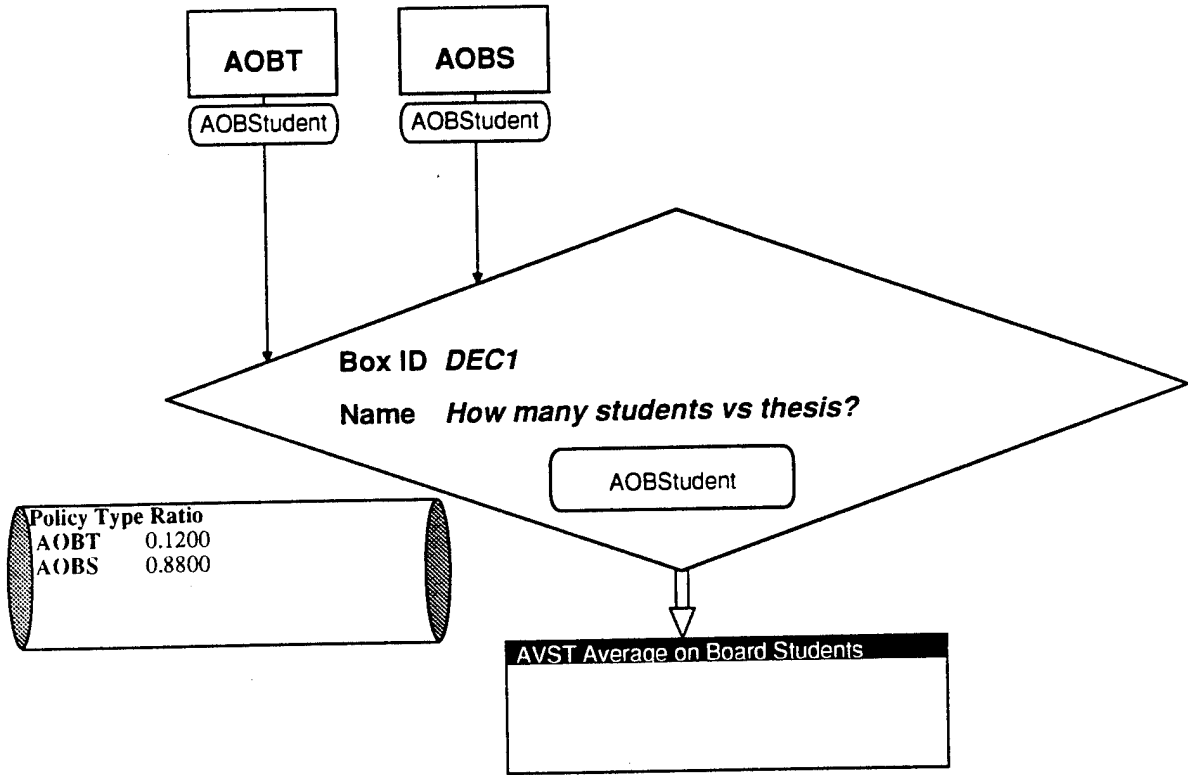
AOBT

AOBStudent

AOBS

AOBStudent

Box ID *DEC1*

Name *How many students vs thesis?*

AOBStudent

| Policy Type | Ratio |
|---|---|
| AOBT | 0.1200 |
| AOBS | 0.8800 |

AVST Average on Board Students